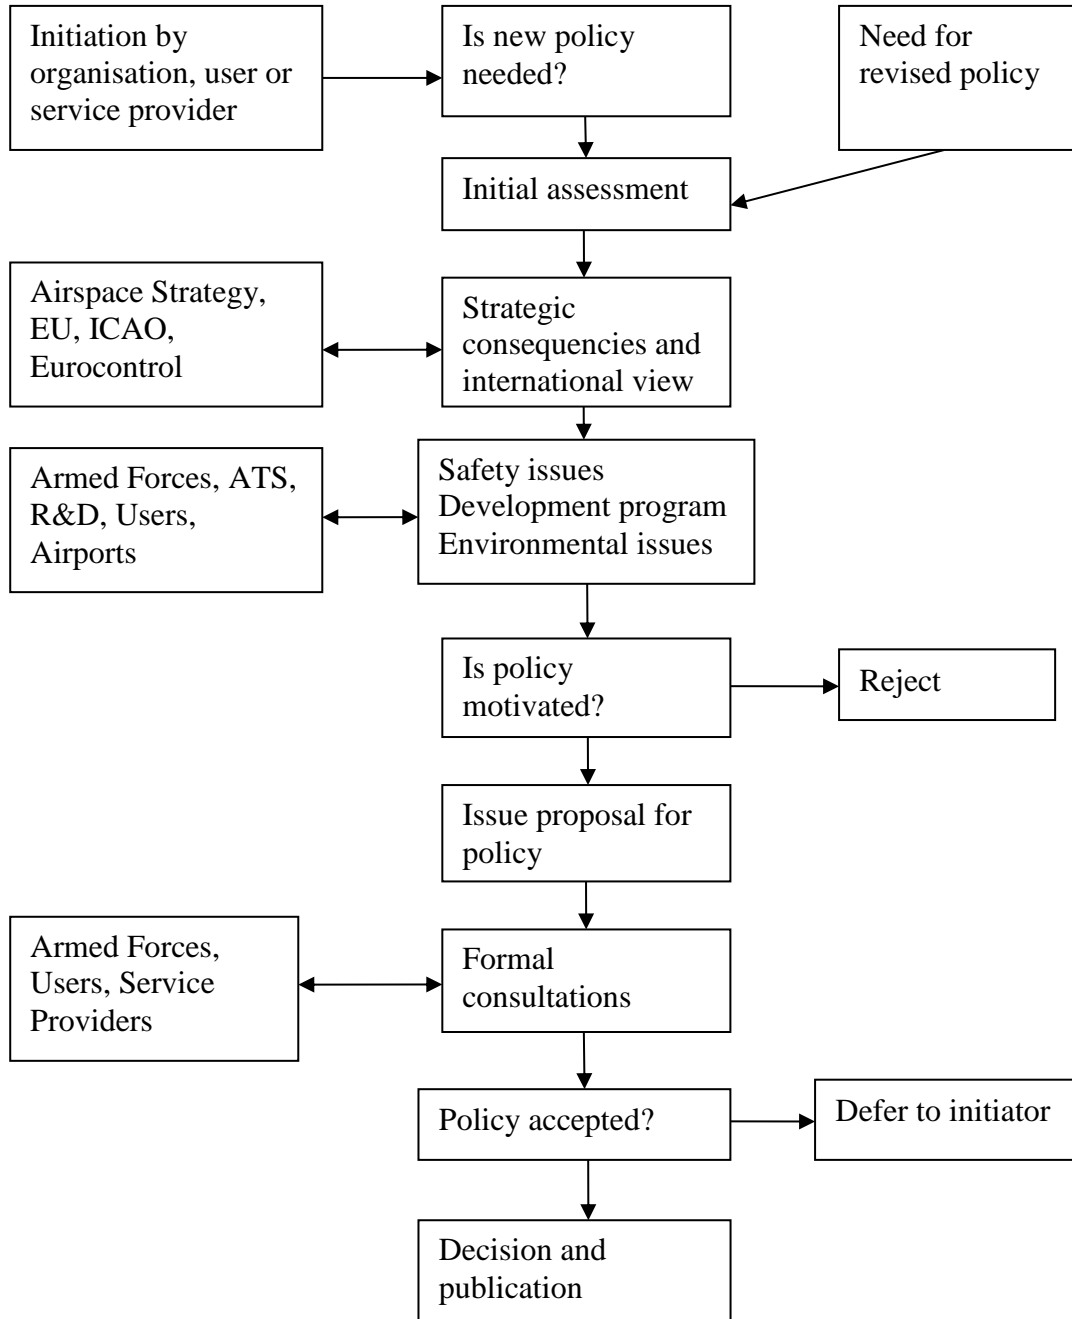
Initiation by organisation, user or service provider

Is new policy needed?

Need for revised policy

Initial assessment

Airspace Strategy, EU, ICAO, Eurocontrol

Strategic consequencies and international view

Armed Forces, ATS, R&D, Users, Airports

Safety issues
Development program
Environmental issues

Is policy motivated?

Reject

Issue proposal for policy

Armed Forces, Users, Service Providers

Formal consultations

Policy accepted?

Defer to initiator

Decision and publication